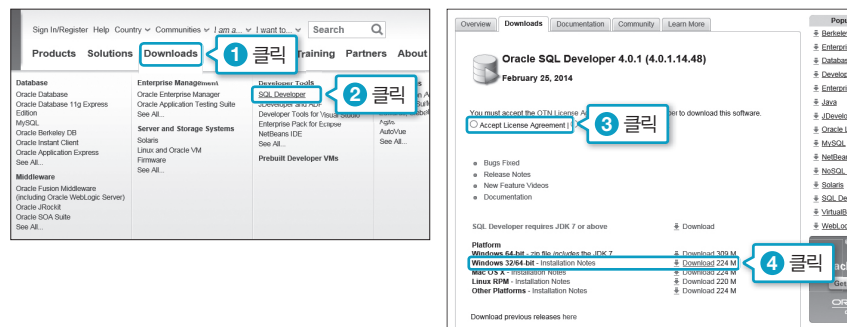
Sign In/Register Help Country Communities I am a... I want to... Search

Products Solutions Downloads 1 클릭 Training Partners About

Database
Oracle Database
Oracle Database 11g Express Edition
MySQL
Oracle Berkeley DB
Oracle Instant Client
Oracle Application Express
See All...

Middleware
Oracle Fusion Middleware (including Oracle WebLogic Server)
Oracle JRockit
Oracle SOA Suite
See All...

Enterprise Management
Oracle Enterprise Manager
Oracle Application Testing Suite
See All...

Server and Storage Systems
Solaris
Linux and Oracle VM
Firmware
See All...

Developer Tools
SQL Developer
JDeveloper and ADF
Developer Tools for Visual Studio
Oracle Enterprise Pack for Eclipse
NetBeans IDE
See All...

Prebuilt Developer VMs

2 클릭

Agile
AutoVue
See All...

Overview Downloads Documentation Community Learn More

Oracle SQL Developer 4.0.1 (4.0.1.14.48)
February 25, 2014

You must accept the OTN License A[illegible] per to download this software.
Accept License Agreement | 3 클릭

Bugs Fixed
Release Notes
New Feature Videos
Documentation

SQL Developer requires JDK 7 or above — Download

Platform
Windows 64-bit - zip file includes the JDK 7 — Download 309 M
Windows 32/64-bit - Installation Notes — Download 224 M
Mac OS X - Installation Notes — Download 224 M
Linux RPM - Installation Notes — Download 220 M
Other Platforms - Installation Notes — Download 224 M

4 클릭

Download previous releases here

Popu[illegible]
Berkele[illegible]
Enterpri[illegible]
Databas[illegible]
Develop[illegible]
Enterpri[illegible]
Java
JDevelo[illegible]
Oracle L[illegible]
MySQL
NetBean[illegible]
NoSQL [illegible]
Solaris
SQL De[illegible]
VirtualB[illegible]
WebLog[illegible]